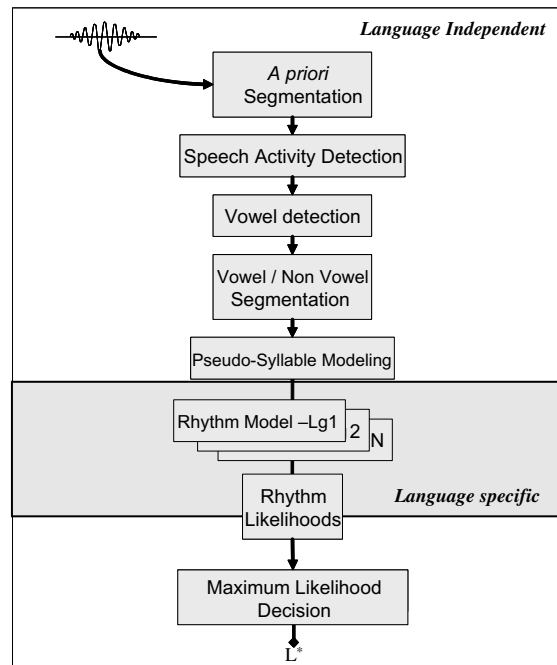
Language Independent

A priori Segmentation

Speech Activity Detection

Vowel detection

Vowel / Non Vowel Segmentation

Pseudo-Syllable Modeling

Rhythm Model –Lg1

2

N

Rhythm Likelihoods

Language specific

Maximum Likelihood Decision

$L^*$